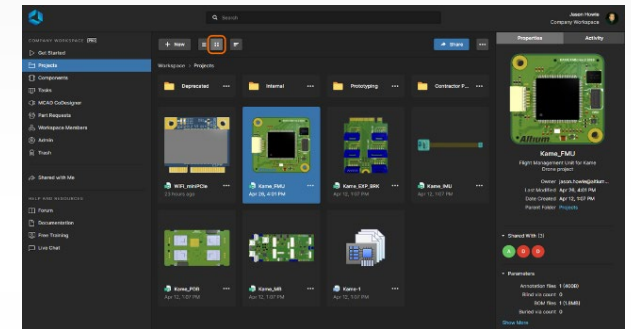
Search
Jason Howie
Company Workspace

COMPANY WORKSPACE
Get Started
Projects
Components
Tasks
MCAD CoDesigner
Part Requests
Workspace Members
Admin
Trash

Shared with Me

HELP AND RESOURCES
Forum
Documentation
Free Training
Live Chat

+ New
Share

Workspace > Projects

Deprecated
Internal
Prototyping
Contractor P...

WiFi_miniPCIe
13 hours ago

Kame_FMU
Apr 26, 4:01 PM

Kame_EXP_BRK
Apr 12, 1:07 PM

Kame_IMU
Apr 12, 1:07 PM

Kame_PDB
Apr 12, 1:07 PM

Kame_MR
Apr 12, 1:07 PM

Kame-1
Apr 12, 1:07 PM

Properties
Activity

Kame_FMU
Flight Management Unit for Kame Drone project

Owner jason.howie@altium...
Last Modified Apr 26, 4:01 PM
Date Created Apr 12, 1:07 PM
Parent Folder Projects

Shared With (3)

Parameters
Annotation files 1 (90SB)
Blind via count 0
BOM files 1 (1.6MB)
Buried via count 0
Show More